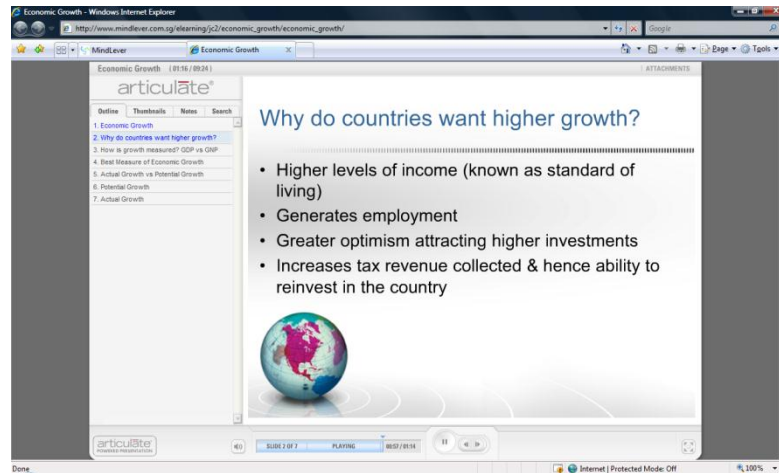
Economic Growth - Windows Internet Explorer

http://www.mindlever.com.sg/elearning/jc2/economic_growth/economic_growth/

Google

MindLever

Economic Growth

Page ▾ Tools ▾

Economic Growth (01:16 / 09:24)

ATTACHMENTS

articulate®

Outline Thumbnails Notes Search

1. Economic Growth
2. Why do countries want higher growth?
3. How is growth measured? GDP vs GNP
4. Best Measure of Economic Growth
5. Actual Growth vs Potential Growth
6. Potential Growth
7. Actual Growth

Why do countries want higher growth?

• Higher levels of income (known as standard of living)
• Generates employment
• Greater optimism attracting higher investments
• Increases tax revenue collected & hence ability to reinvest in the country

articulate POWERED PRESENTATION

SLIDE 2 OF 7 PLAYING 00:07 / 01:14

Done

Internet | Protected Mode: Off

100%